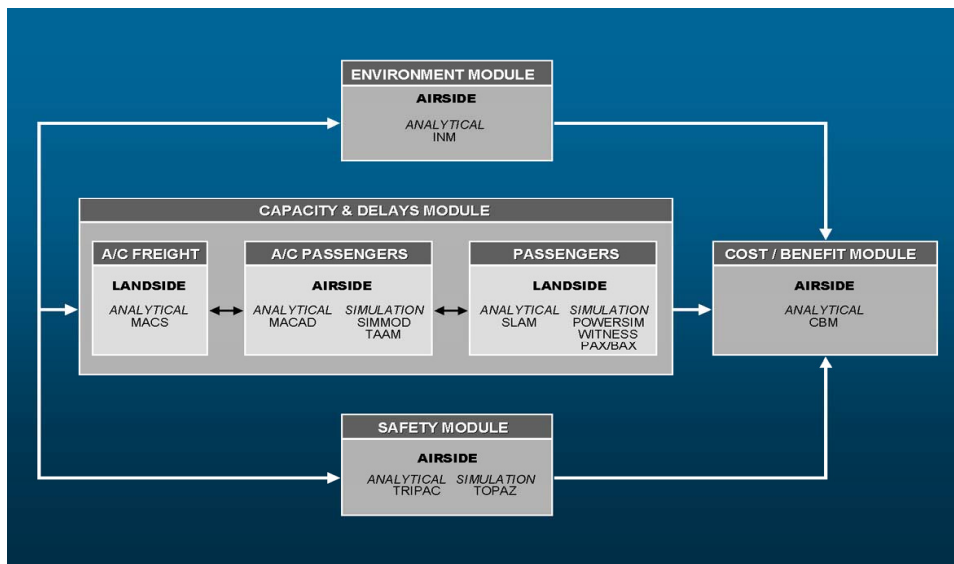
ENVIRONMENT MODULE
AIRSIDE
ANALYTICAL
INM

CAPACITY & DELAYS MODULE

A/C FREIGHT
LANDSIDE
ANALYTICAL
MACS

A/C PASSENGERS
AIRSIDE
ANALYTICAL
MACAD
SIMULATION
SIMMOD
TAAM

PASSENGERS
LANDSIDE
ANALYTICAL
SLAM
SIMULATION
POWERSIM
WITNESS
PAX/BAX

COST / BENEFIT MODULE
AIRSIDE
ANALYTICAL
CBM

SAFETY MODULE
AIRSIDE
ANALYTICAL
TRIPAC
SIMULATION
TOPAZ